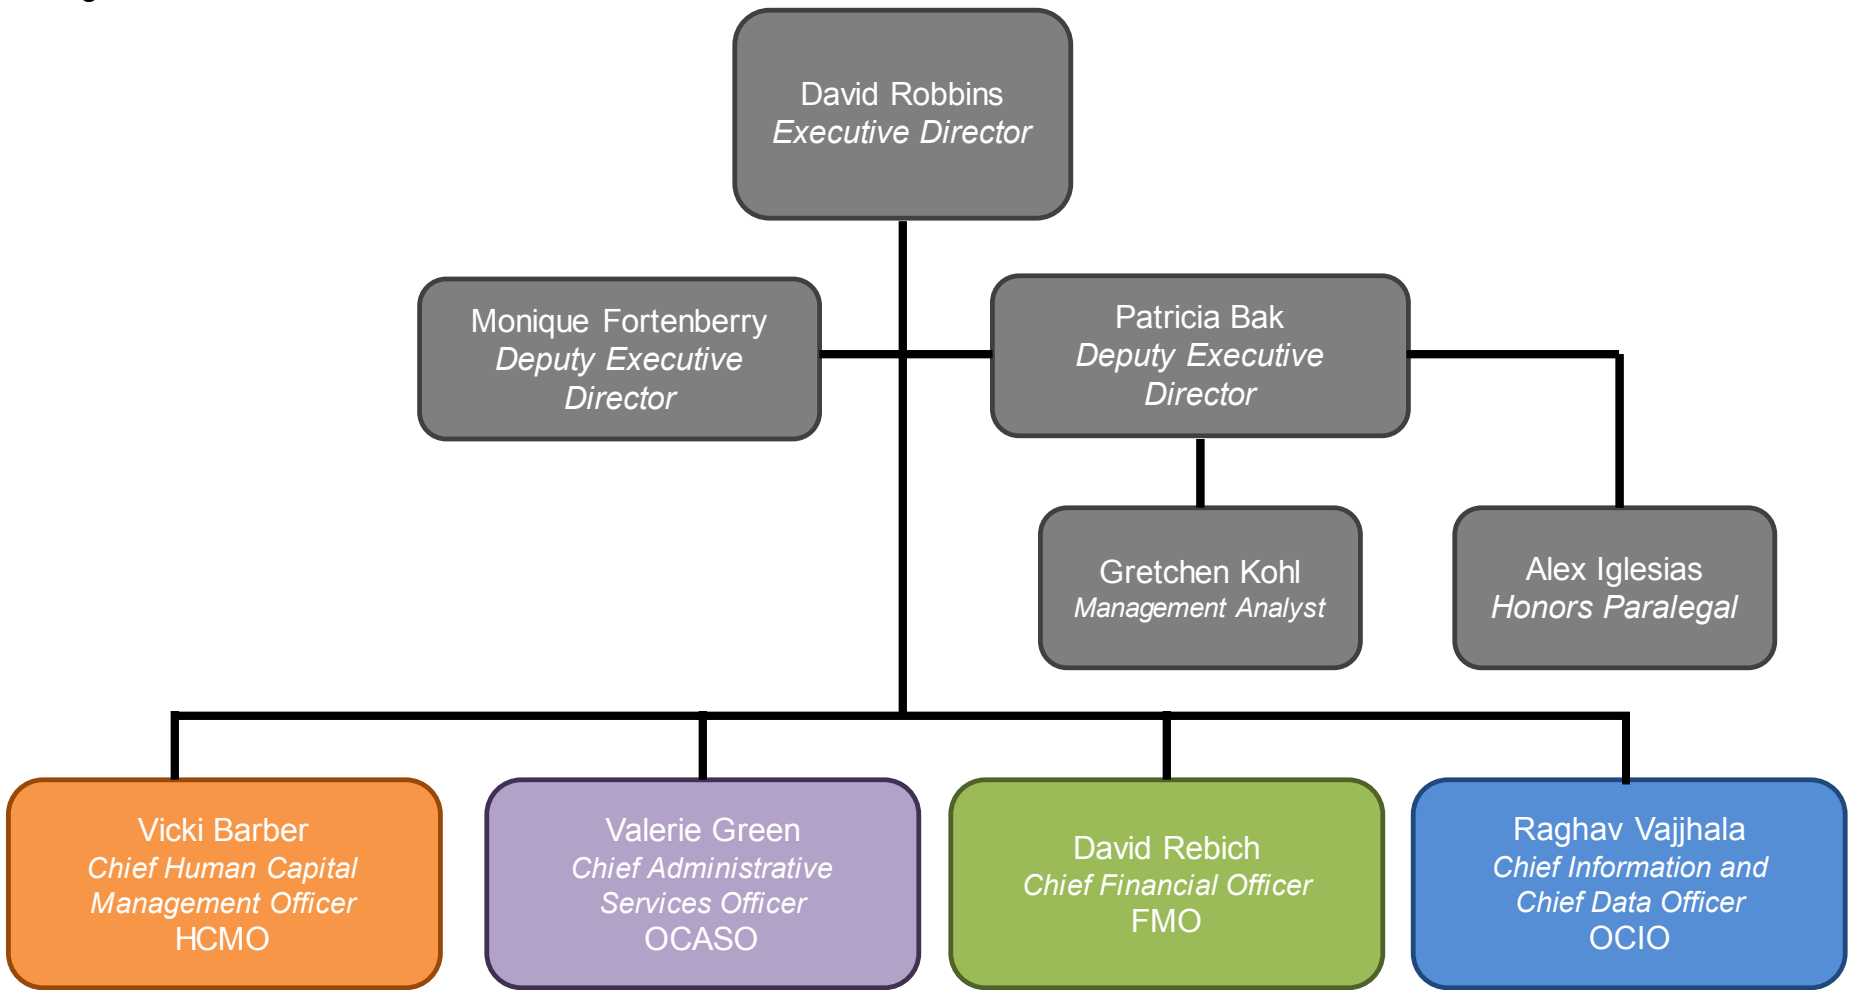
David Robbins
Executive Director

Monique Fortenberry
Deputy Executive Director

Patricia Bak
Deputy Executive Director

Gretchen Kohl
Management Analyst

Alex Iglesias
Honors Paralegal

Vicki Barber
Chief Human Capital Management Officer
HCMO

Valerie Green
Chief Administrative Services Officer
OCASO

David Rebich
Chief Financial Officer
FMO

Raghav Vajjhala
Chief Information and Chief Data Officer
OCIO